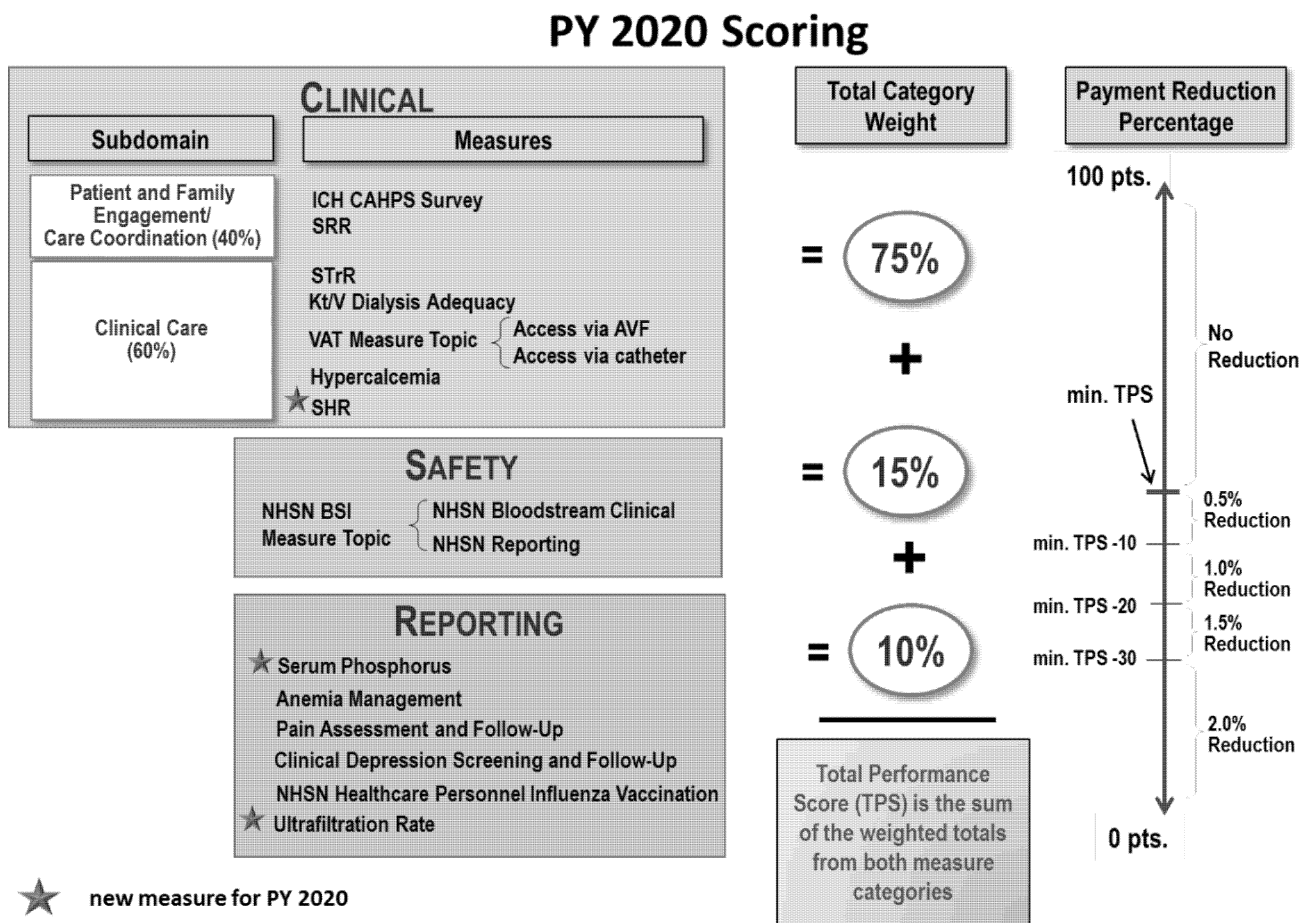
PY 2020 Scoring

CLINICAL

| Subdomain | Measures |
|---|---|
| Patient and Family Engagement/ Care Coordination (40%) | ICH CAHPS Survey<br>SRR |
| Clinical Care (60%) | STrR<br>Kt/V Dialysis Adequacy<br>VAT Measure Topic: Access via AVF, Access via catheter<br>Hypercalcemia<br>SHR |

SAFETY

NHSN BSI Measure Topic: NHSN Bloodstream Clinical, NHSN Reporting

REPORTING

Serum Phosphorus
Anemia Management
Pain Assessment and Follow-Up
Clinical Depression Screening and Follow-Up
NHSN Healthcare Personnel Influenza Vaccination
Ultrafiltration Rate

new measure for PY 2020

Total Category Weight

= 75%
+
= 15%
+
= 10%

Total Performance Score (TPS) is the sum of the weighted totals from both measure categories

Payment Reduction Percentage

100 pts.
No Reduction
min. TPS
0.5% Reduction
min. TPS -10
1.0% Reduction
min. TPS -20
1.5% Reduction
min. TPS -30
2.0% Reduction
0 pts.